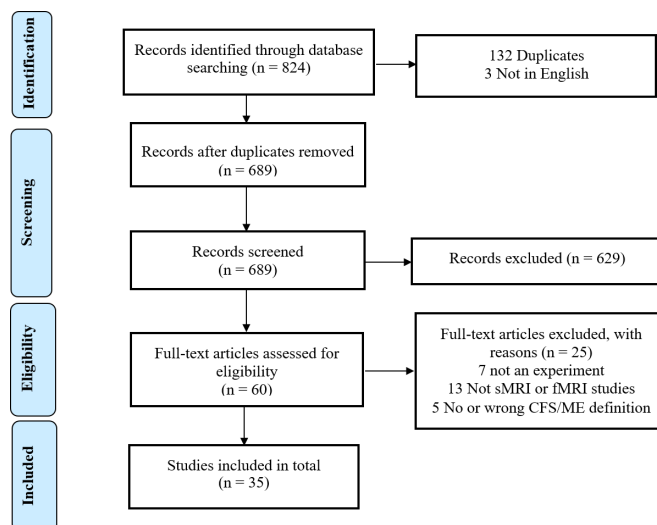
Identification

Records identified through database searching (n = 824)

132 Duplicates
3 Not in English

Screening

Records after duplicates removed (n = 689)

Records screened (n = 689)

Records excluded (n = 629)

Eligibility

Full-text articles assessed for eligibility (n = 60)

Full-text articles excluded, with reasons (n = 25)
7 not an experiment
13 Not sMRI or fMRI studies
5 No or wrong CFS/ME definition

Included

Studies included in total (n = 35)